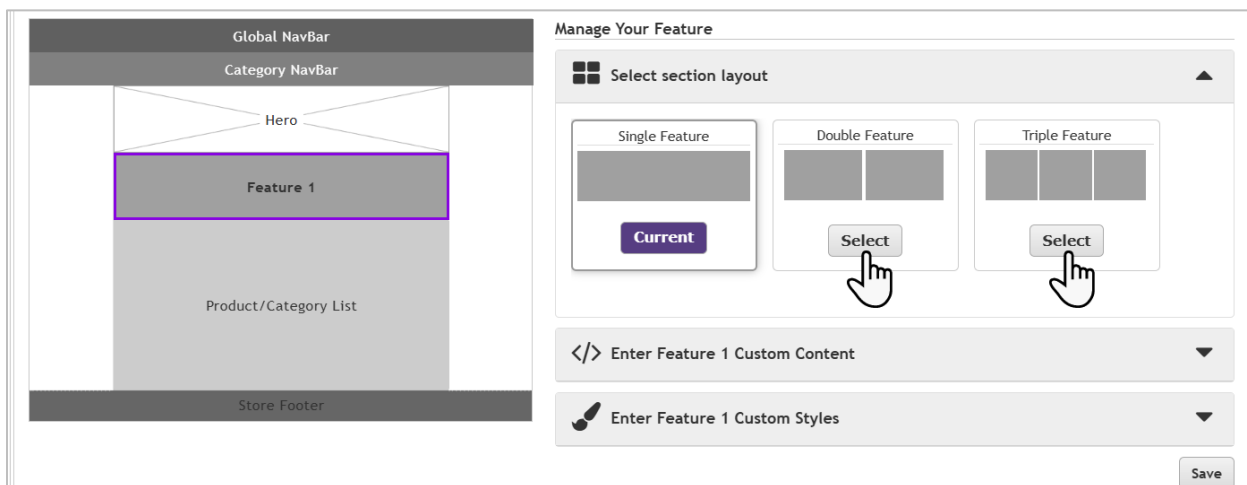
Global NavBar
Category NavBar
Hero
Feature 1
Product/Category List
Store Footer

Manage Your Feature

Select section layout

Single Feature
Current

Double Feature
Select

Triple Feature
Select

Enter Feature 1 Custom Content

Enter Feature 1 Custom Styles

Save